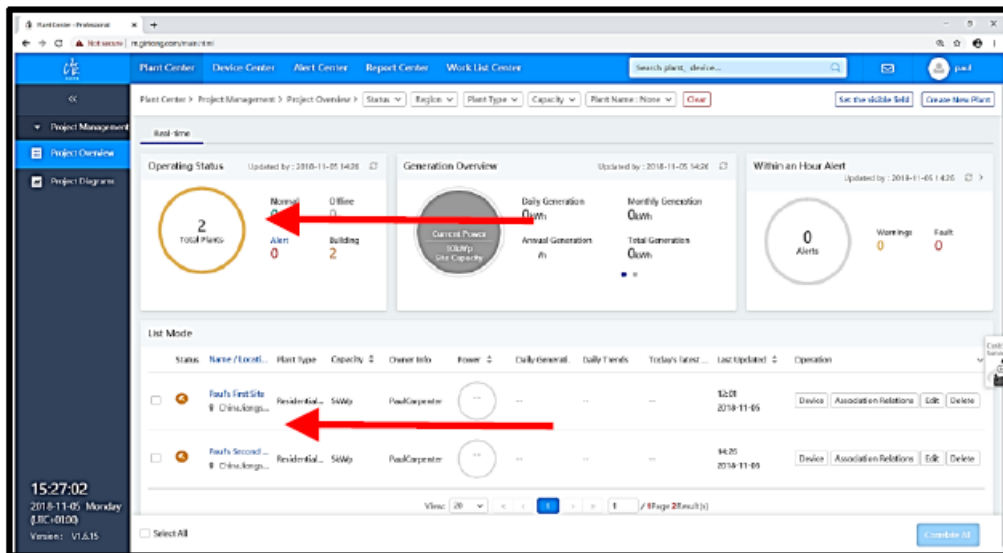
Plant Center - Professional × +

Not secure | m.ginlong.com/main.html

Plant Center Device Center Alert Center Report Center Work List Center Search plant, device... paul

«

Project Management

Project Overview

Project Diagrams

Plant Center > Project Management > Project Overview > Status Region Plant Type Capacity Plant Name : None Clear

Set the visible field Create New Plant

Real-time

Operating Status Updated by : 2018-11-05 14:26

2
Total Plants

Normal 0
Offline 0
Alert 0
Building 2

Generation Overview Updated by : 2018-11-05 14:26

Current Power
10kWp
Site Capacity

Daily Generation 0kWh
Monthly Generation 0kWh
Annual Generation
Total Generation 0kWh

Within an Hour Alert Updated by : 2018-11-05 14:26

0
Alerts

Warnings 0
Fault 0

List Mode

| | Status | Name / Locati... | Plant Type | Capacity | Owner Info | Power | Daily Generati... | Daily Trends | Today's latest ... | Last Updated | Operation |
|---|---|---|---|---|---|---|---|---|---|---|---|
| | | Paul's First Site China,Jiangs... | Residential... | 5kWp | PaulCarpenter | -- | -- | -- | -- | 12:01 2018-11-05 | Device Association Relations Edit Delete |
| | | Paul's Second ... China,Jiangs... | Residential... | 5kWp | PaulCarpenter | -- | -- | -- | -- | 14:25 2018-11-05 | Device Association Relations Edit Delete |

View: 20 1 1 / 1Page 2Result(s)

15:27:02
2018-11-05 Monday
(UTC+01:00)
Version: V1.6.15

Select All

Combine All